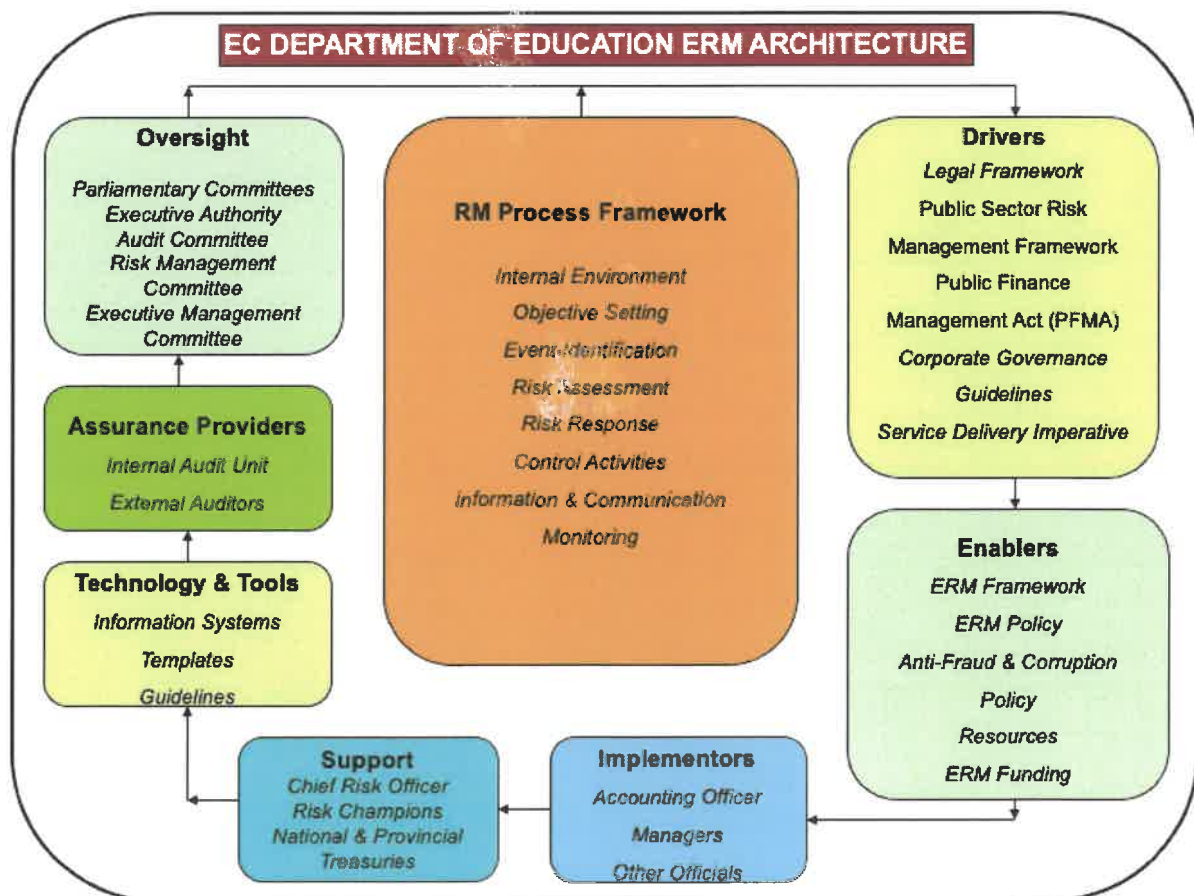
EC DEPARTMENT OF EDUCATION ERM ARCHITECTURE

Oversight
Parliamentary Committees
Executive Authority
Audit Committee
Risk Management Committee
Executive Management Committee

RM Process Framework
Internal Environment
Objective Setting
Event Identification
Risk Assessment
Risk Response
Control Activities
Information & Communication
Monitoring

Drivers
Legal Framework
Public Sector Risk Management Framework
Public Finance Management Act (PFMA)
Corporate Governance Guidelines
Service Delivery Imperative

Assurance Providers
Internal Audit Unit
External Auditors

Technology & Tools
Information Systems
Templates
Guidelines

Enablers
ERM Framework
ERM Policy
Anti-Fraud & Corruption Policy
Resources
ERM Funding

Support
Chief Risk Officer
Risk Champions
National & Provincial Treasuries

Implementors
Accounting Officer
Managers
Other Officials